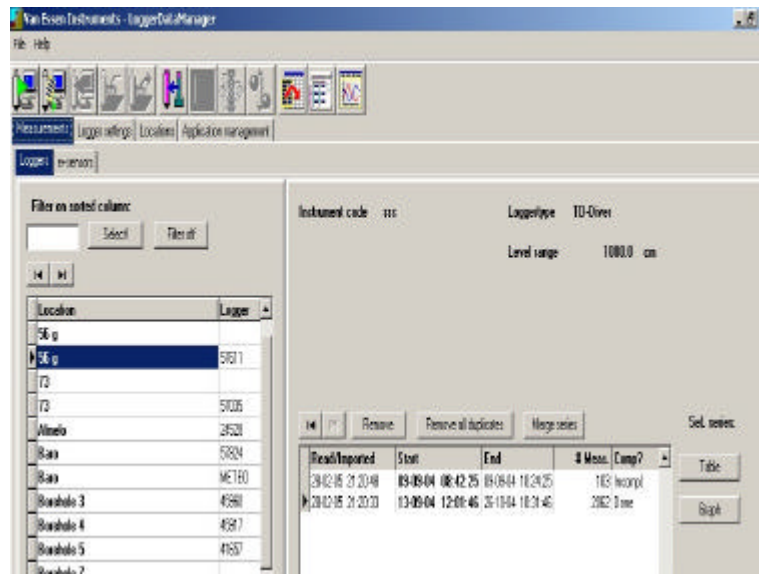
Van Essen Instruments - LoggerDataManager

File Help

Measurements | Logger settings | Locations | Application management

Loggers | e-sensors

Filter on sorted column:

Select | Filter off

| Location | Logger |
|---|---|
| 56 g | |
| 56 g | 5811 |
| 73 | |
| 73 | 5035 |
| Almelo | 2528 |
| Barn | 5824 |
| Barn | METEO |
| Borehole 3 | 4590 |
| Borehole 4 | 4517 |
| Borehole 5 | 4167 |
| Borehole 2 | |

Instrument code sss

Loggertype TD-Diver

Level range 1000.0 cm

Remove | Remove all duplicates | Merge series

Sel. series:

| Read/Imported | Start | End | # Meas. | Comp? |
|---|---|---|---|---|
| 28-02-05 21:20:48 | 09-09-04 08:42:25 | 09-09-04 10:24:25 | 103 | Incompl |
| 28-02-05 21:20:33 | 13-09-04 12:01:46 | 26-10-04 10:31:46 | 2062 | Done |

Table

Graph